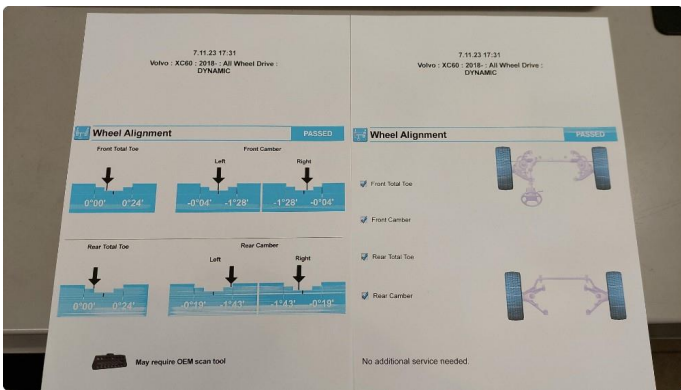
7.11.23 17:31
Volvo : XC60 : 2018- : All Wheel Drive : DYNAMIC

Wheel Alignment PASSED

Front Total Toe
0°00' 0°24'

Front Camber
Left
-0°04' -1°28'
Right
-1°28' -0°04'

Rear Total Toe
0°00' 0°24'

Rear Camber
Left
-0°19' -1°43'
Right
-1°43' -0°19'

May require OEM scan tool

7.11.23 17:31
Volvo : XC60 : 2018- : All Wheel Drive : DYNAMIC

Wheel Alignment PASSED

Front Total Toe

Front Camber

Rear Total Toe

Rear Camber

No additional service needed.